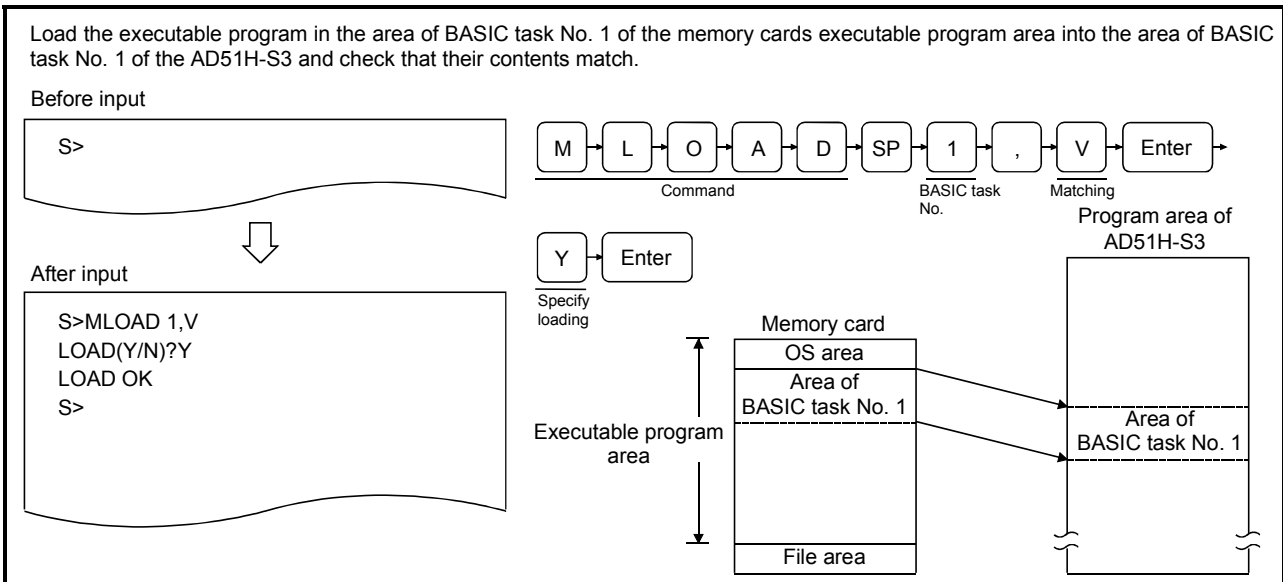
Load the executable program in the area of BASIC task No. 1 of the memory cards executable program area into the area of BASIC task No. 1 of the AD51H-S3 and check that their contents match.

Before input

S>

After input

S>MLOAD 1,V
LOAD(Y/N)?Y
LOAD OK
S>

M L O A D SP 1 , V Enter

Command

BASIC task No.

Matching

Y Enter

Specify loading

Memory card

OS area

Area of BASIC task No. 1

Executable program area

File area

Program area of AD51H-S3

Area of BASIC task No. 1